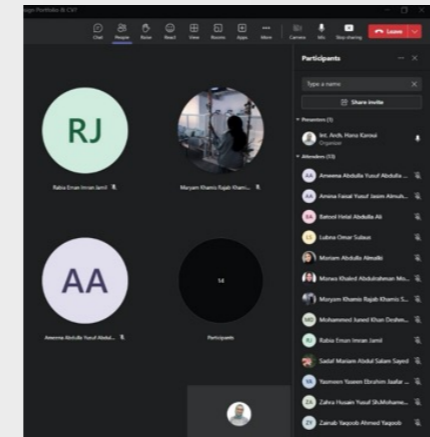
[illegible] Portfolio & CV

Chat People Raise React View Rooms Apps More Camera Mic Stop sharing Leave

Participants

Type a name

Share invite

Presenters (1)

Inst. Arch. Hana Kamal
Organizer

Attendees (13)

Ameena Abdulla Yusuf Abdulla ...

Amina Faisal Yusuf Jasim Almuh...

Batool Helal Abdulla Ali

Lubna Omar Subaie

Mariam Abdulla Almalki

Marwa Khaled Abdulrahman Mo...

Maryam Khamis Rajab Khamis S...

Mohammed Juned Khan Deshm...

Rabia Eman Imran Jamil

Sadaf Mariam Abdul Salam Sayed

Yasmeen Yaseen Ebrahim Jaafar ...

Zahra Husain Yusuf AlsMohame...

Zainab Yaqoob Ahmed Yaqoob

RJ

Rabia Eman Imran Jamil

Maryam Khamis Rajab Khami...

AA

Ameena Abdulla Yusuf Abdul...

14

Participants